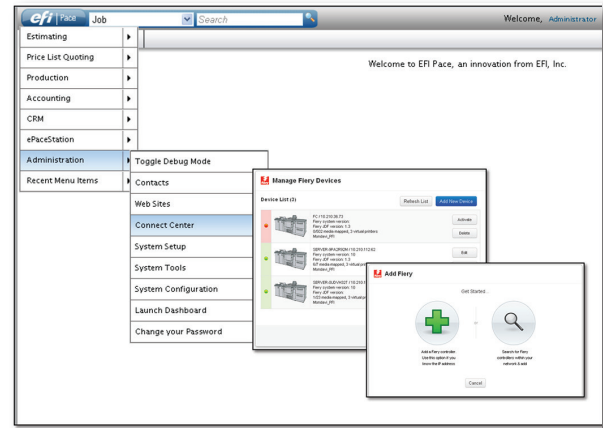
efi Pace Job Search

Welcome, Administrator

Estimating
Price List Quoting
Production
Accounting
CRM
ePaceStation
Administration
Recent Menu Items

Toggle Debug Mode
Contacts
Web Sites
Connect Center
System Setup
System Tools
System Configuration
Launch Dashboard
Change your Password

Welcome to EFI Pace, an innovation from EFI, Inc.

Manage Fiery Devices

Device List (3)

Refresh List

Add New Device

FC / 10.210.39.73
Fiery system version:
Fiery JDF version: 1.3
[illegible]
Monaton_PFI

Activate

Delete

SERVER-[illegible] / 10.210.112.62
Fiery system version: 10
Fiery JDF version: 1.3
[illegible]
Monaton_PFI

Edit

SERVER-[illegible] / 10.210.1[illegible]
Fiery system version: 10
Fiery JDF version: 1.3
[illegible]
Monaton_PFI

Add Fiery

Get Started

Add a Fiery controller Use this option if you know the IP address

Search for Fiery controllers within your network & add

Cancel